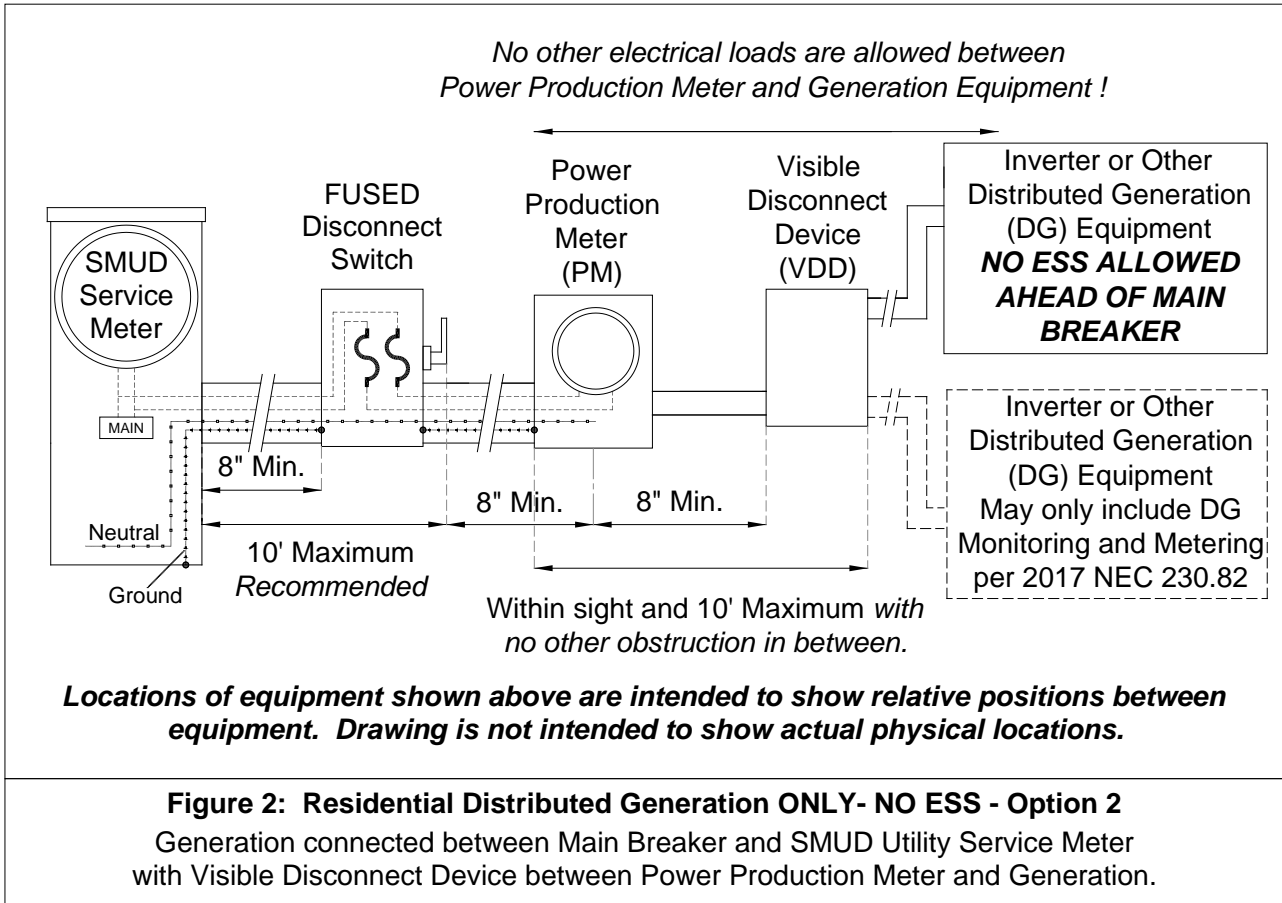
No other electrical loads are allowed between Power Production Meter and Generation Equipment !

SMUD Service Meter

MAIN

Neutral

Ground

FUSED Disconnect Switch

Power Production Meter (PM)

Visible Disconnect Device (VDD)

Inverter or Other Distributed Generation (DG) Equipment
NO ESS ALLOWED AHEAD OF MAIN BREAKER

Inverter or Other Distributed Generation (DG) Equipment
May only include DG Monitoring and Metering per 2017 NEC 230.82

8" Min.

8" Min.

8" Min.

10' Maximum
Recommended

Within sight and 10' Maximum with no other obstruction in between.

Locations of equipment shown above are intended to show relative positions between equipment. Drawing is not intended to show actual physical locations.

Figure 2: Residential Distributed Generation ONLY- NO ESS - Option 2

Generation connected between Main Breaker and SMUD Utility Service Meter with Visible Disconnect Device between Power Production Meter and Generation.